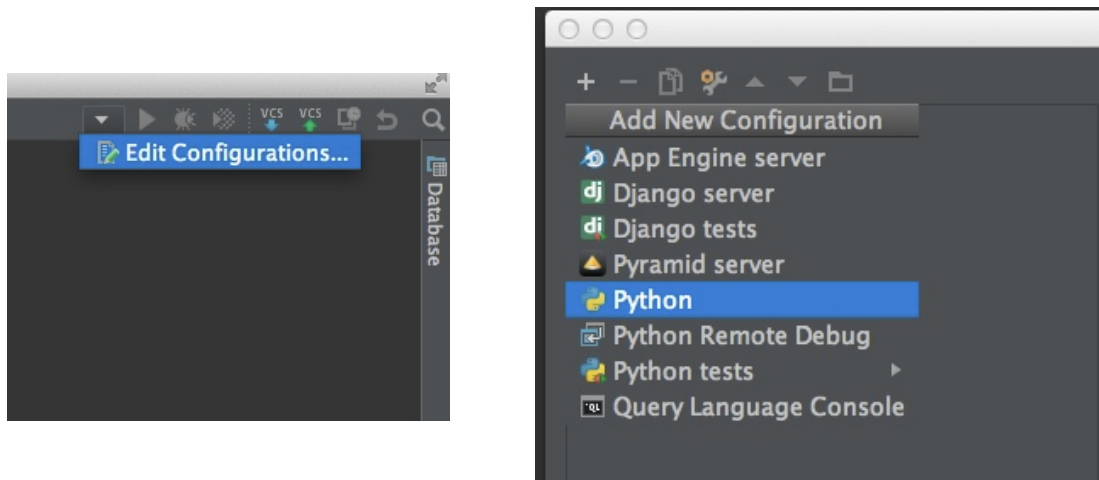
VCS VCS

Edit Configurations...

Database

+ −

Add New Configuration

App Engine server

Django server

Django tests

Pyramid server

Python

Python Remote Debug

Python tests

Query Language Console